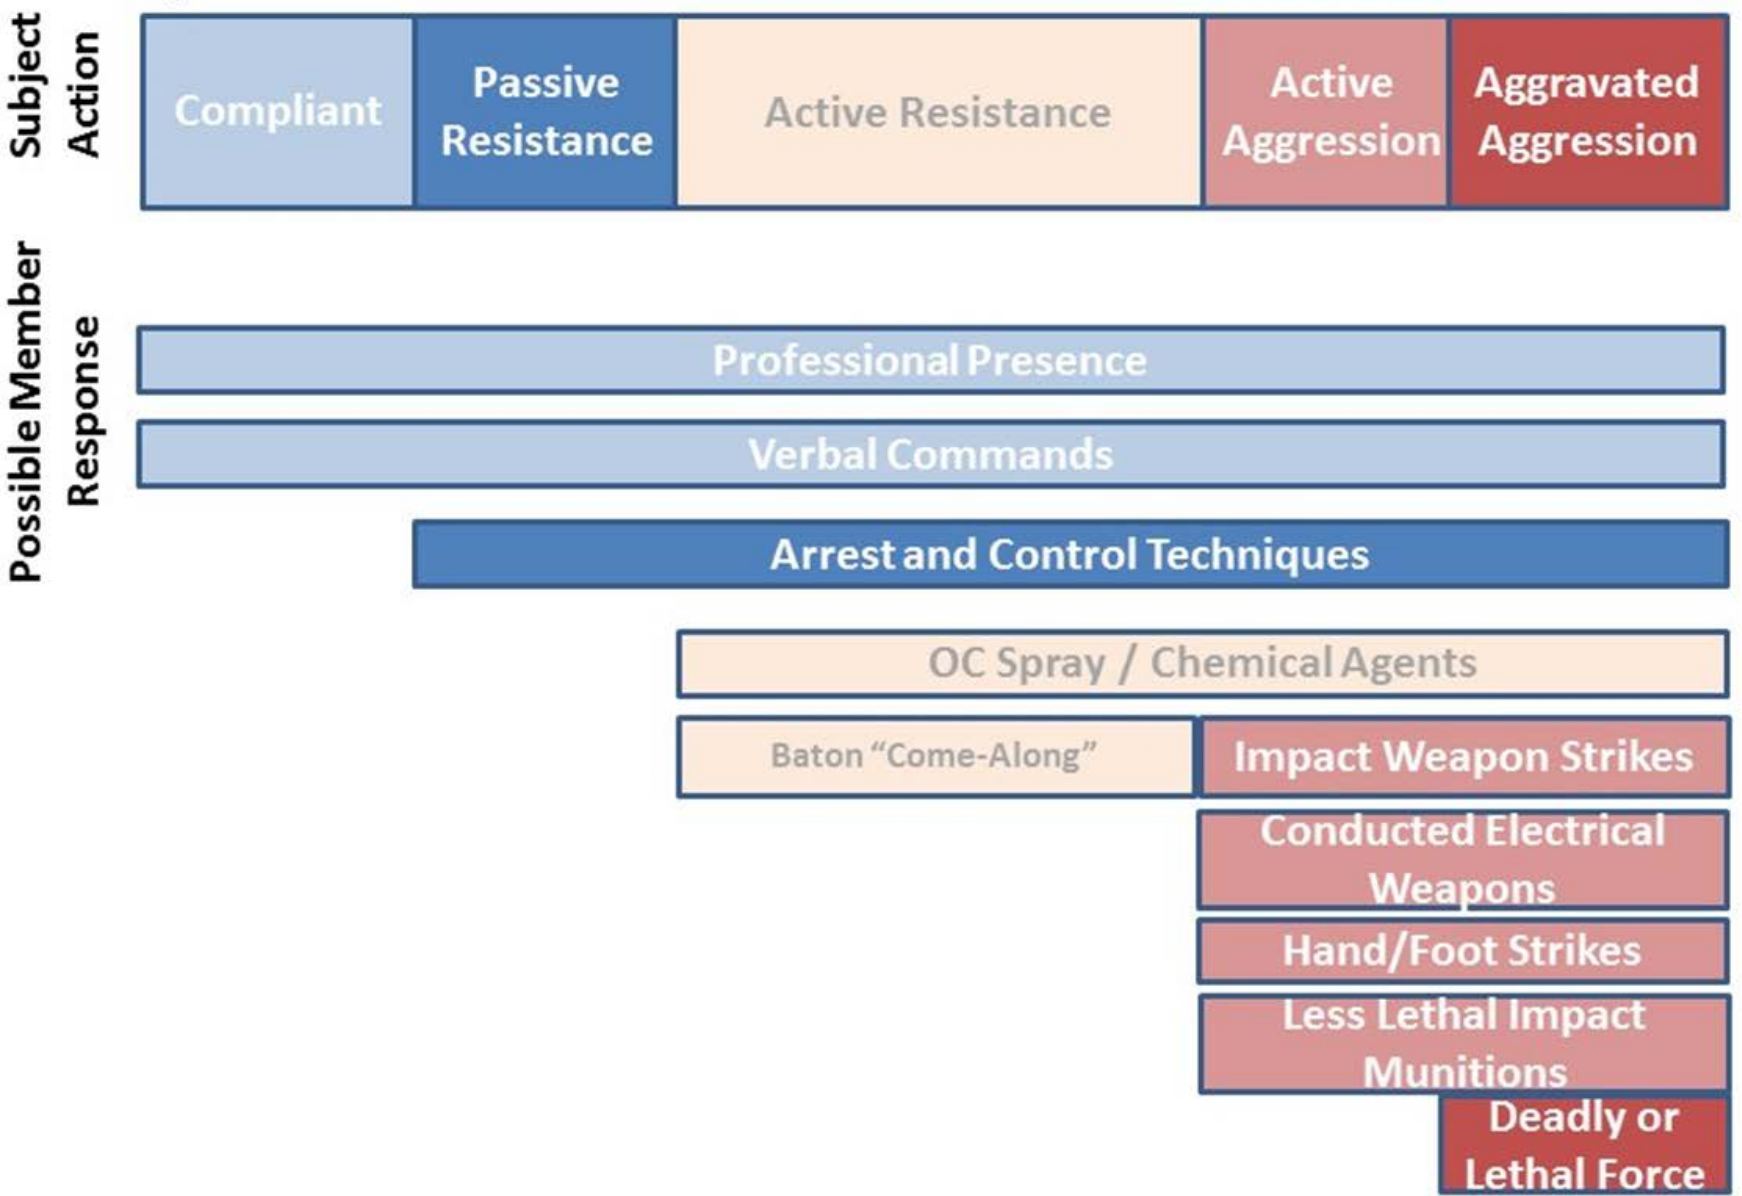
Subject Action

| Compliant | Passive Resistance | Active Resistance | Active Aggression | Aggravated Aggression |
|---|---|---|---|---|

Possible Member Response

Professional Presence

Verbal Commands

Arrest and Control Techniques

OC Spray / Chemical Agents

Baton “Come-Along”

Impact Weapon Strikes

Conducted Electrical Weapons

Hand/Foot Strikes

Less Lethal Impact Munitions

Deadly or Lethal Force